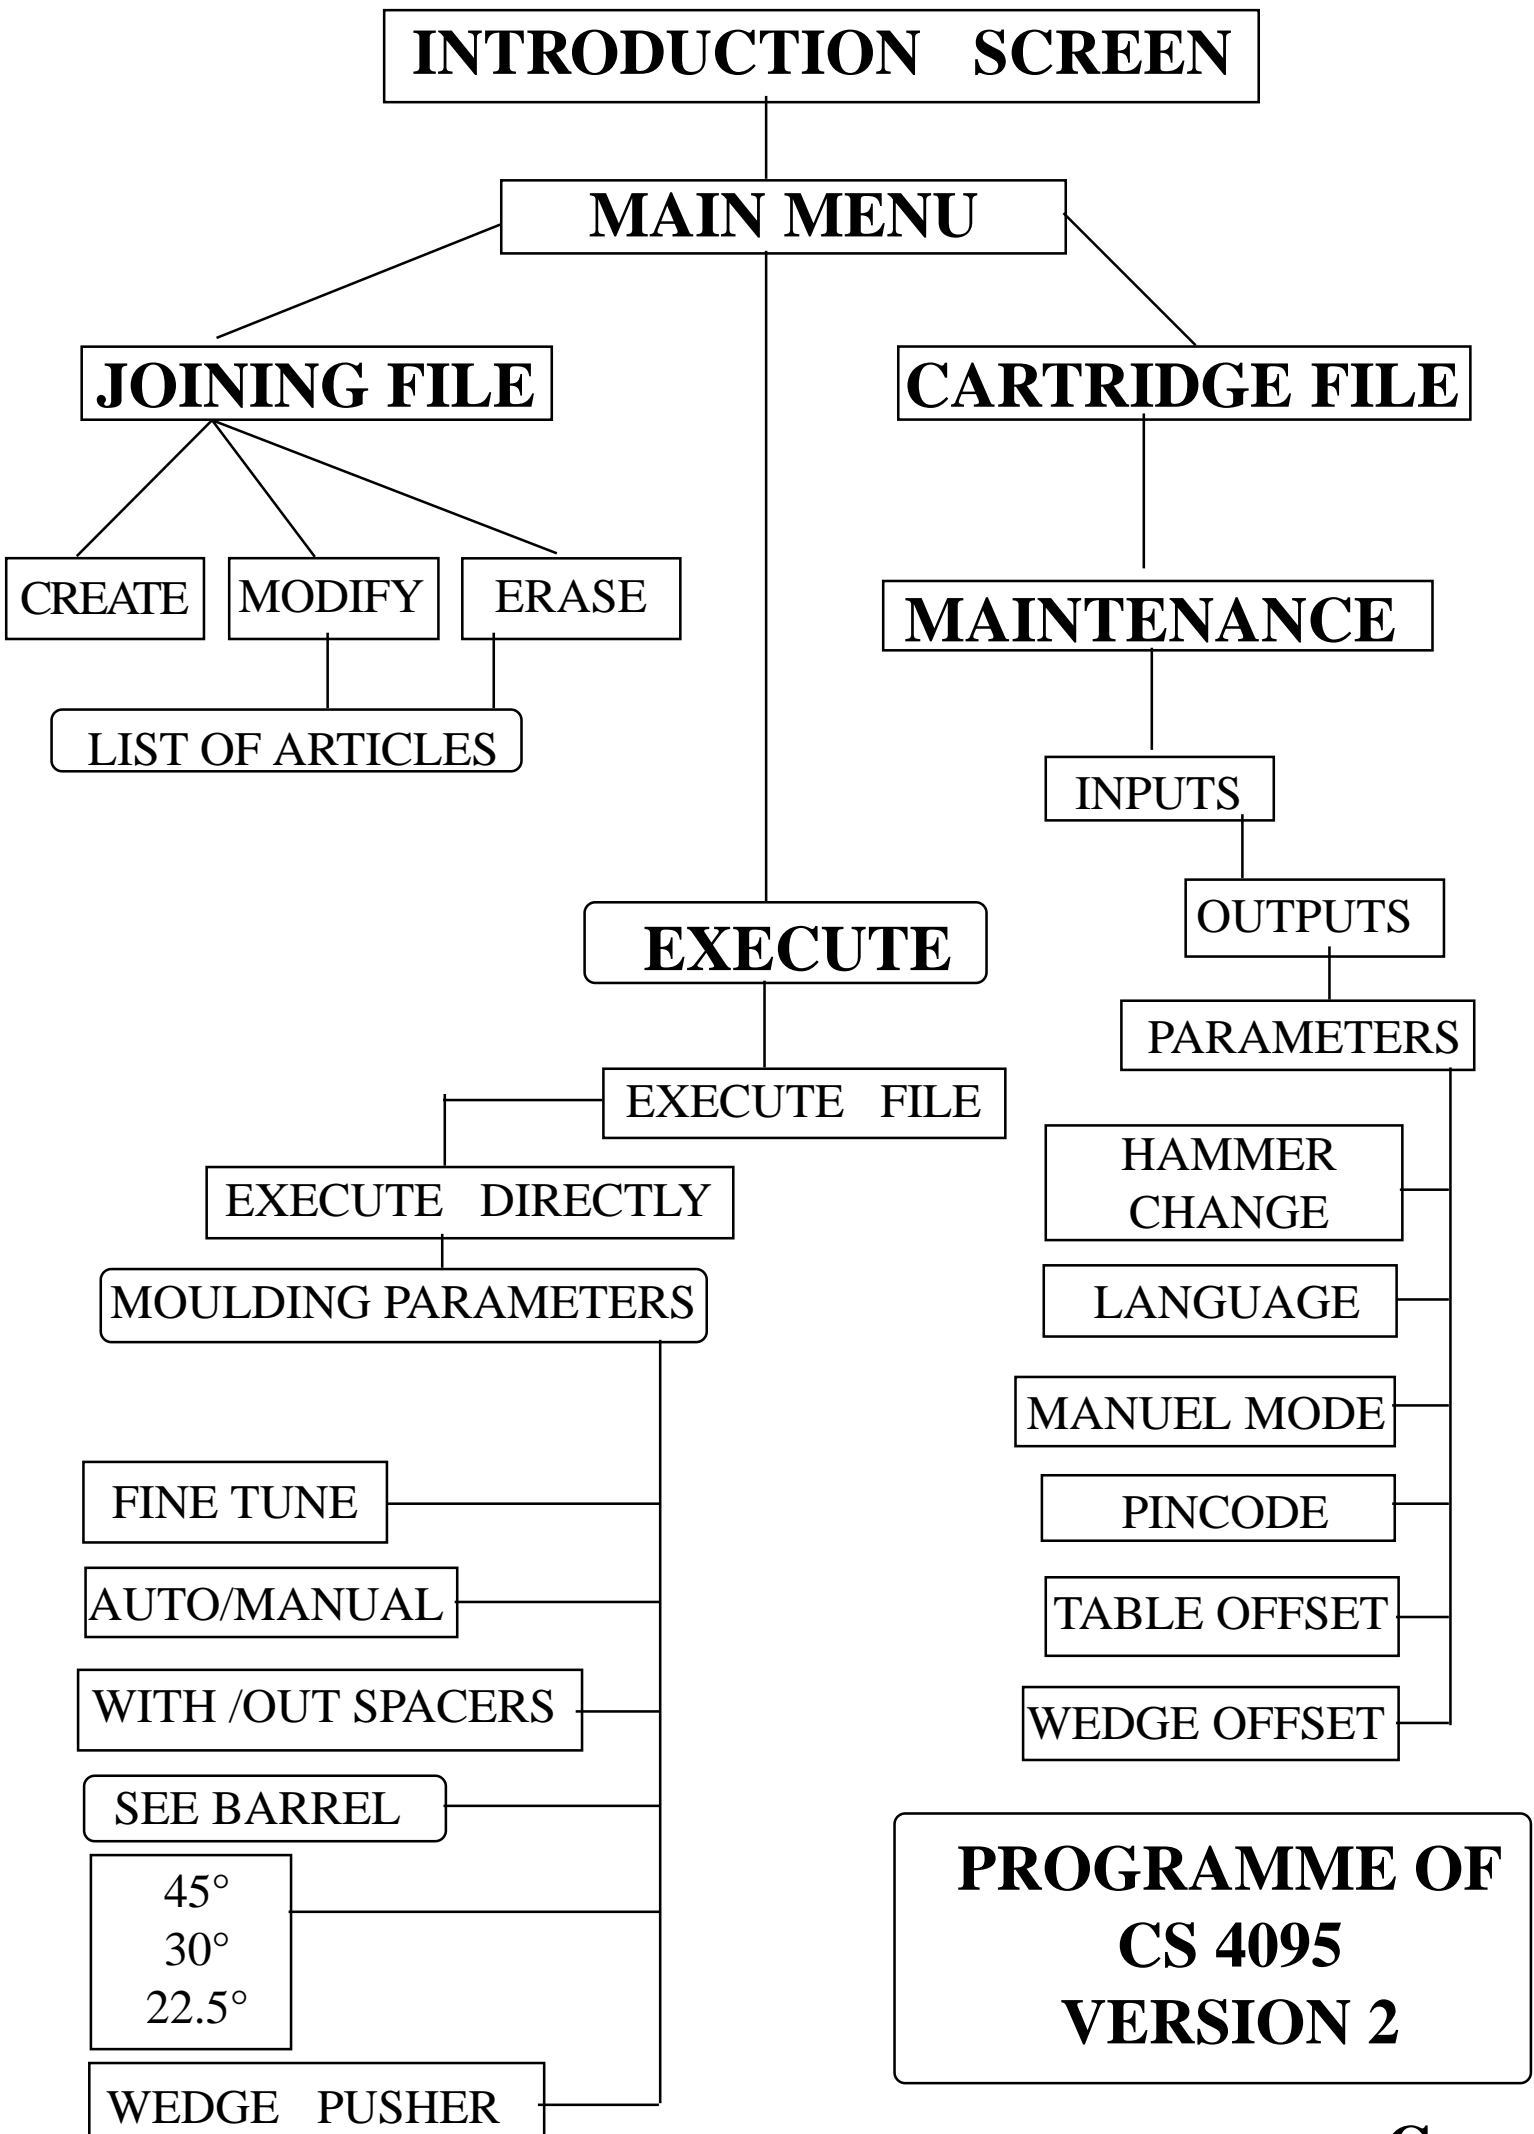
INTRODUCTION SCREEN

MAIN MENU

JOINING FILE

CARTRIDGE FILE

CREATE

MODIFY

ERASE

LIST OF ARTICLES

MAINTENANCE

INPUTS

OUTPUTS

PARAMETERS

EXECUTE

EXECUTE FILE

EXECUTE DIRECTLY

MOULDING PARAMETERS

HAMMER CHANGE

LANGUAGE

MANUEL MODE

PINCODE

TABLE OFFSET

WEDGE OFFSET

FINE TUNE

AUTO/MANUAL

WITH /OUT SPACERS

SEE BARREL

45°
30°
22.5°

WEDGE PUSHER

PROGRAMME OF CS 4095 VERSION 2

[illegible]